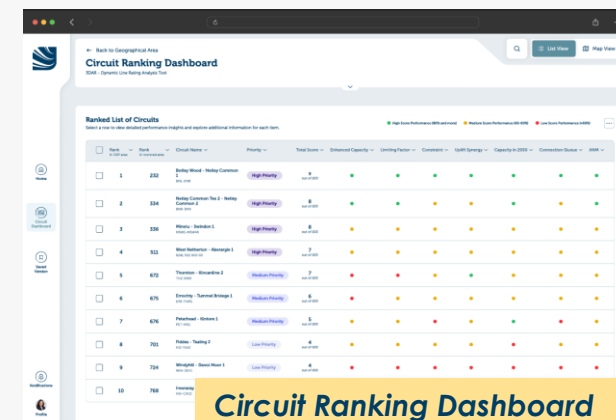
← Back to Geographical Area

Circuit Ranking Dashboard

IDAR - Dynamic Line Rating Analysis Tool

List View

Map View

Home

Circuit Dashboard

Saved Version

Notifications

Profile

Ranked List of Circuits

Select a row to view detailed performance insights and explore additional information for each item.

High Score Performance | Medium Score Performance | Low Score Performance

| | Rank | Rank | Circuit Name | Priority | Total Score | Enhanced Capacity | Limiting Factor | Constraint | Uplift Synergy | Capacity in 2050 | Connection Queue | MWh |
|---|---|---|---|---|---|---|---|---|---|---|---|---|
| | 1 | 232 | Botley Wood - Netley Common 1 | High Priority | 8 | | | | | | | |
| | 2 | 334 | Netley Common Tee 2 - Netley Common 2 | High Priority | 8 | | | | | | | |
| | 3 | 336 | Minety - Swindon 1 | High Priority | 8 | | | | | | | |
| | 4 | 511 | West Netherton - Abergele 1 | High Priority | 7 | | | | | | | |
| | 5 | 672 | Thornton - Kincardine 2 | Medium Priority | 7 | | | | | | | |
| | 6 | 675 | Errochty - Tummel Bridge 1 | Medium Priority | 6 | | | | | | | |
| | 7 | 676 | Peterhead - Kintore 1 | Medium Priority | 5 | | | | | | | |
| | 8 | 701 | Fiddes - Tealing 2 | Low Priority | 4 | | | | | | | |
| | 9 | 724 | Windyhill - Dewar Moor 1 | Low Priority | 4 | | | | | | | |
| | 10 | 768 | Inverkip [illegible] | | | | | | | | | |

Circuit Ranking Dashboard